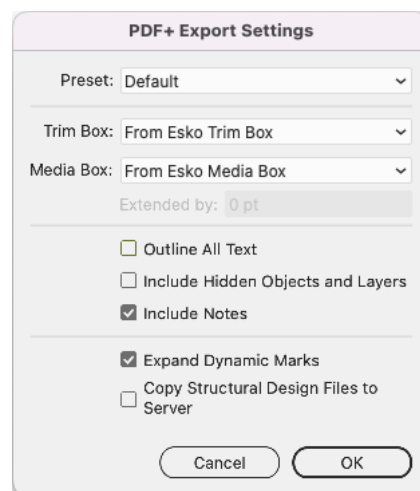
PDF+ Export Settings

Preset: Default

Trim Box: From Esko Trim Box

Media Box: From Esko Media Box

Extended by: 0 pt

Outline All Text

Include Hidden Objects and Layers

Include Notes

Expand Dynamic Marks

Copy Structural Design Files to Server

Cancel

OK